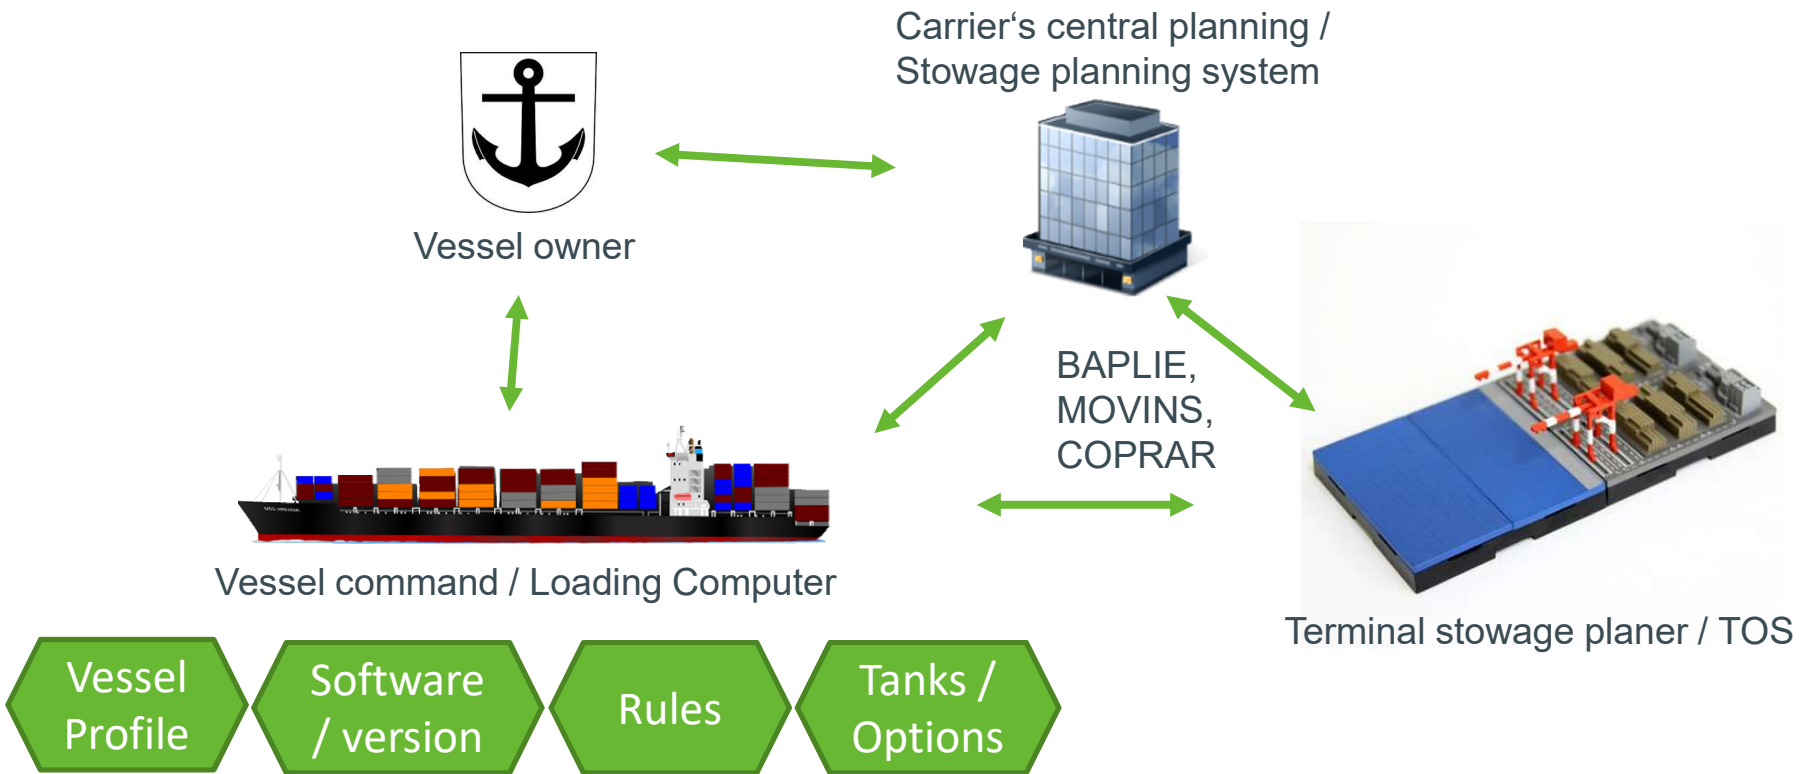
Carrier‘s central planning / Stowage planning system

Vessel owner

BAPLIE, MOVINS, COPRAR

Vessel command / Loading Computer

Terminal stowage planer / TOS

Vessel Profile

Software / version

Rules

Tanks / Options